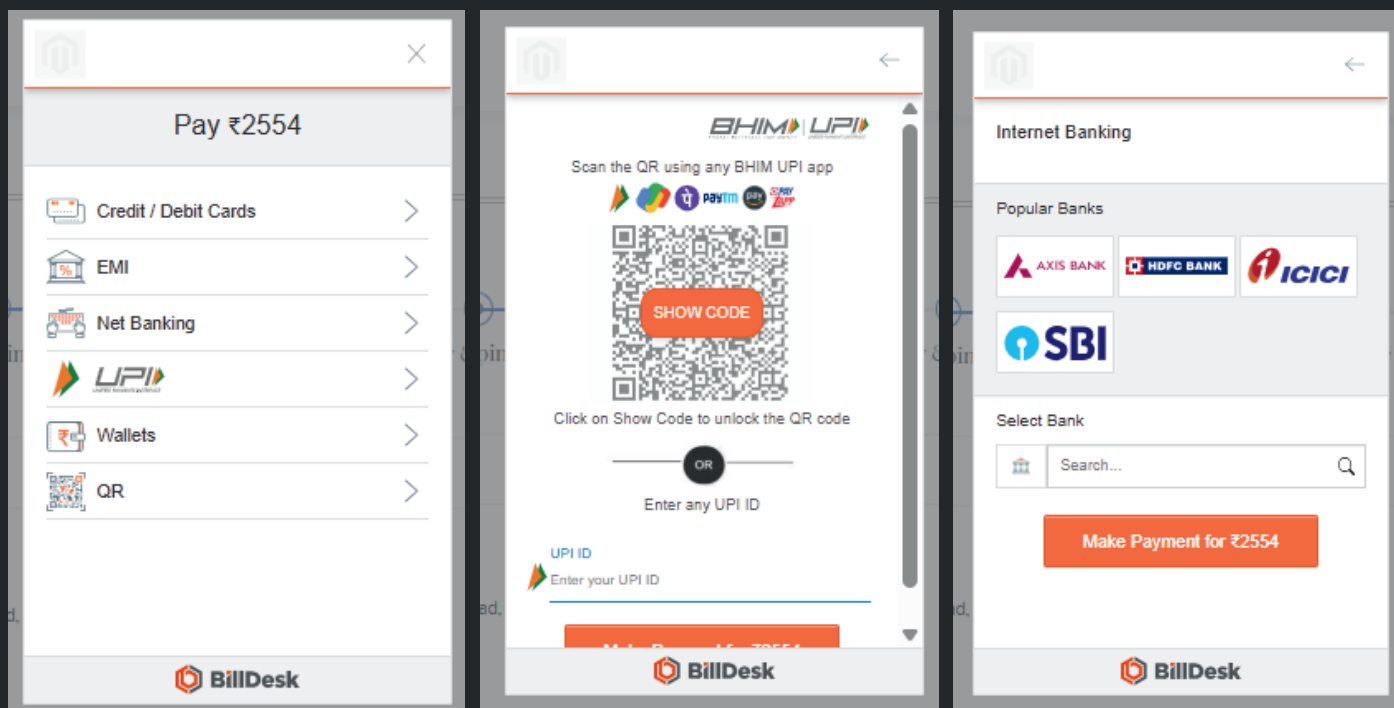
Pay ₹2554

Credit / Debit Cards

EMI

Net Banking

UPI

Wallets

QR

BillDesk

BHIM UPI

Scan the QR using any BHIM UPI app

Paytm

SHOW CODE

Click on Show Code to unlock the QR code

OR

Enter any UPI ID

UPI ID

Enter your UPI ID

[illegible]

BillDesk

Internet Banking

Popular Banks

AXIS BANK

HDFC BANK

ICICI

SBI

Select Bank

Search...

Make Payment for ₹2554

BillDesk